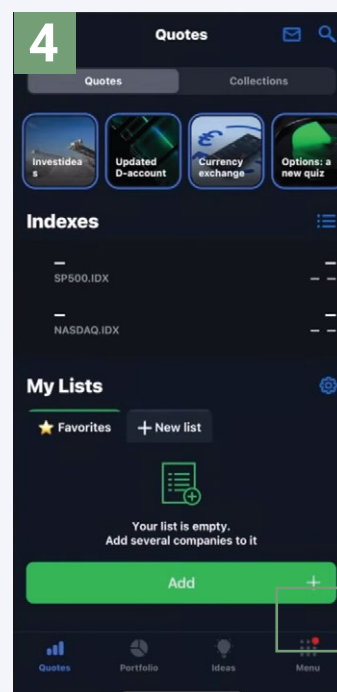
4

Quotes

Quotes | Collections

Investideas

Updated D-account

Currency exchange

Options: a new quiz

Indexes

—
SP500.IDX

— —

—
NASDAQ.IDX

— —

My Lists

Favorites

+ New list

Your list is empty.
Add several companies to it

Add +

Quotes

Portfolio

Ideas

Menu